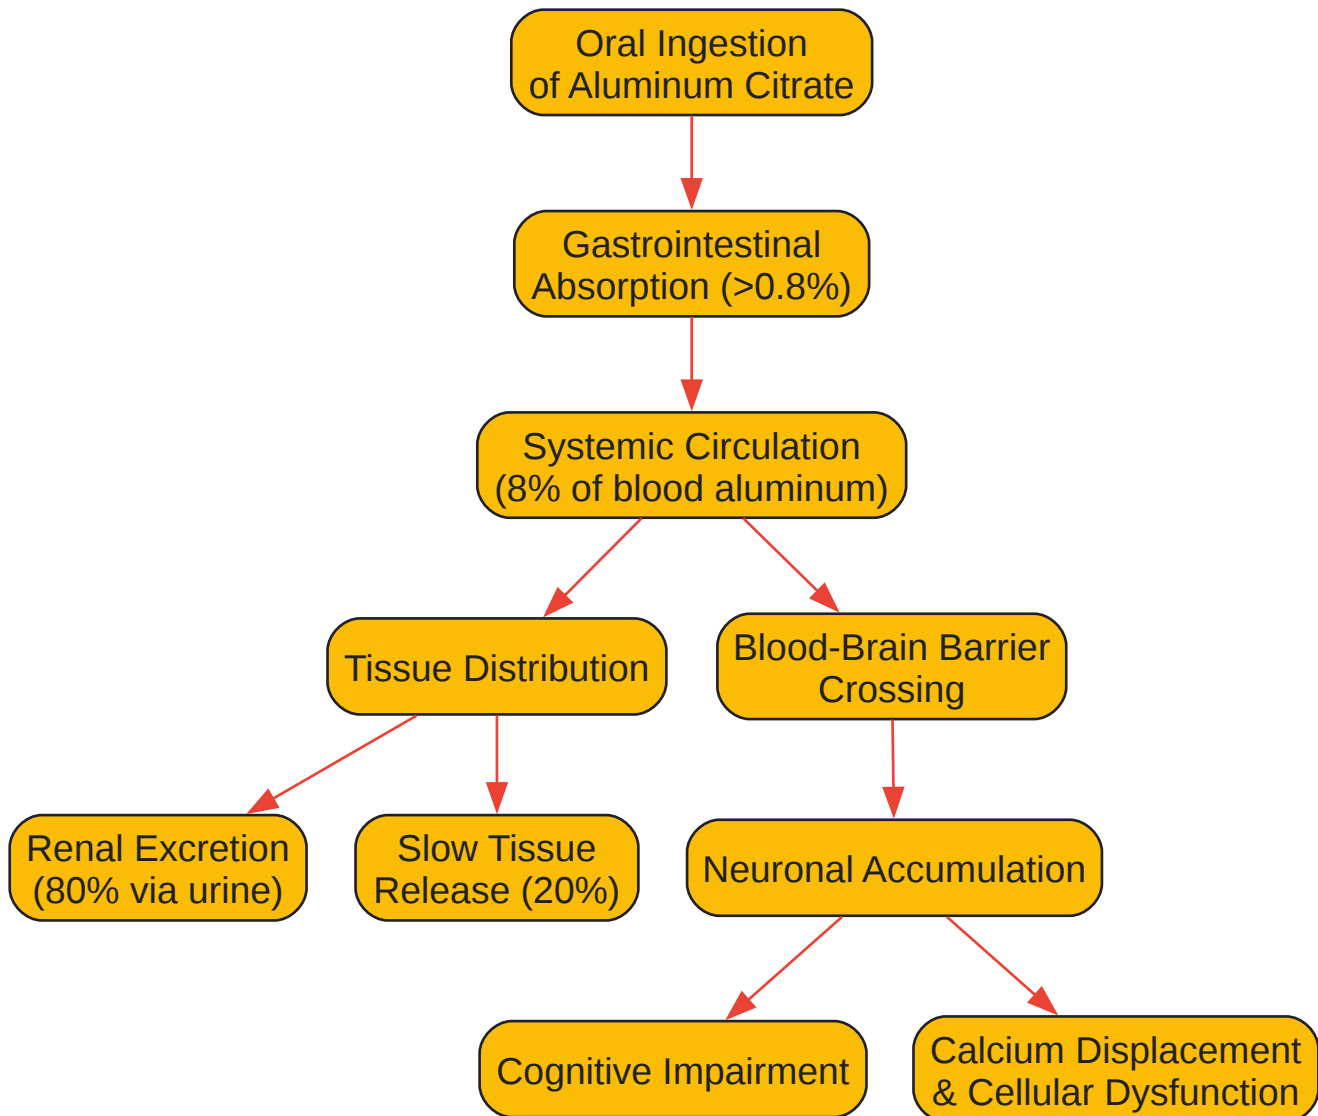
Oral Ingestion of Aluminum Citrate

Gastrointestinal Absorption (>0.8%)

Systemic Circulation (8% of blood aluminum)

Tissue Distribution

Blood-Brain Barrier Crossing

Renal Excretion (80% via urine)

Slow Tissue Release (20%)

Neuronal Accumulation

Cognitive Impairment

Calcium Displacement & Cellular Dysfunction